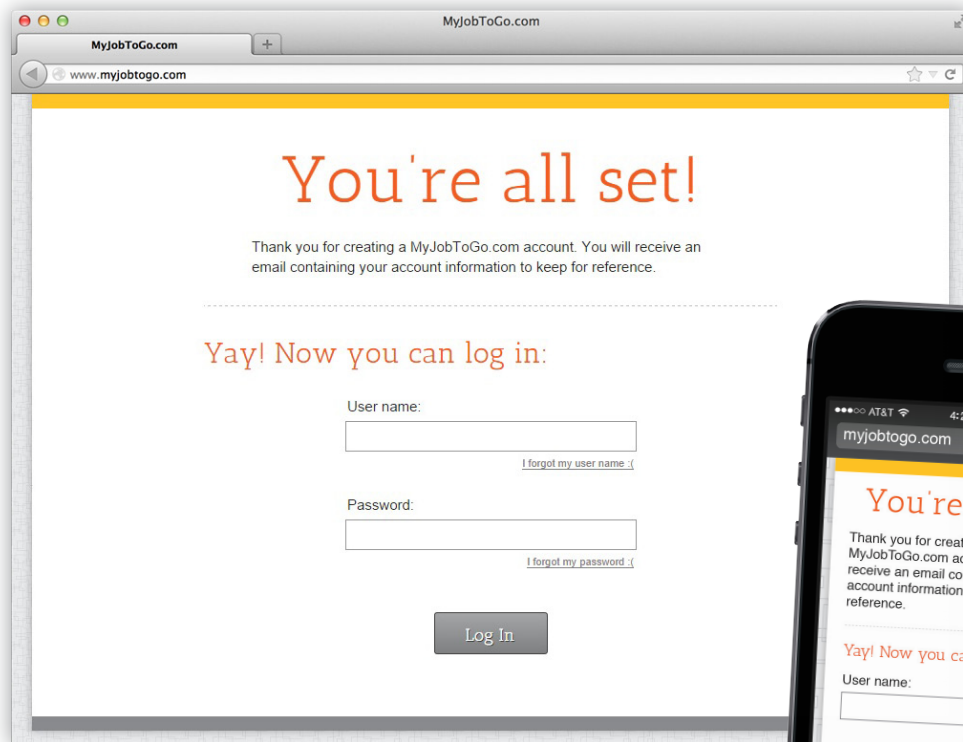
MyJobToGo.com

MyJobToGo.com

www.myjobtogo.com

You're all set!

Thank you for creating a MyJobToGo.com account. You will receive an email containing your account information to keep for reference.

Yay! Now you can log in:

User name:

I forgot my user name :(

Password:

I forgot my password :(

Log In

●●●○○ AT&T 4:2

myjobtogo.com

You're

Thank you for creat MyJobToGo.com ac receive an email co account information reference.

Yay! Now you ca

User name: